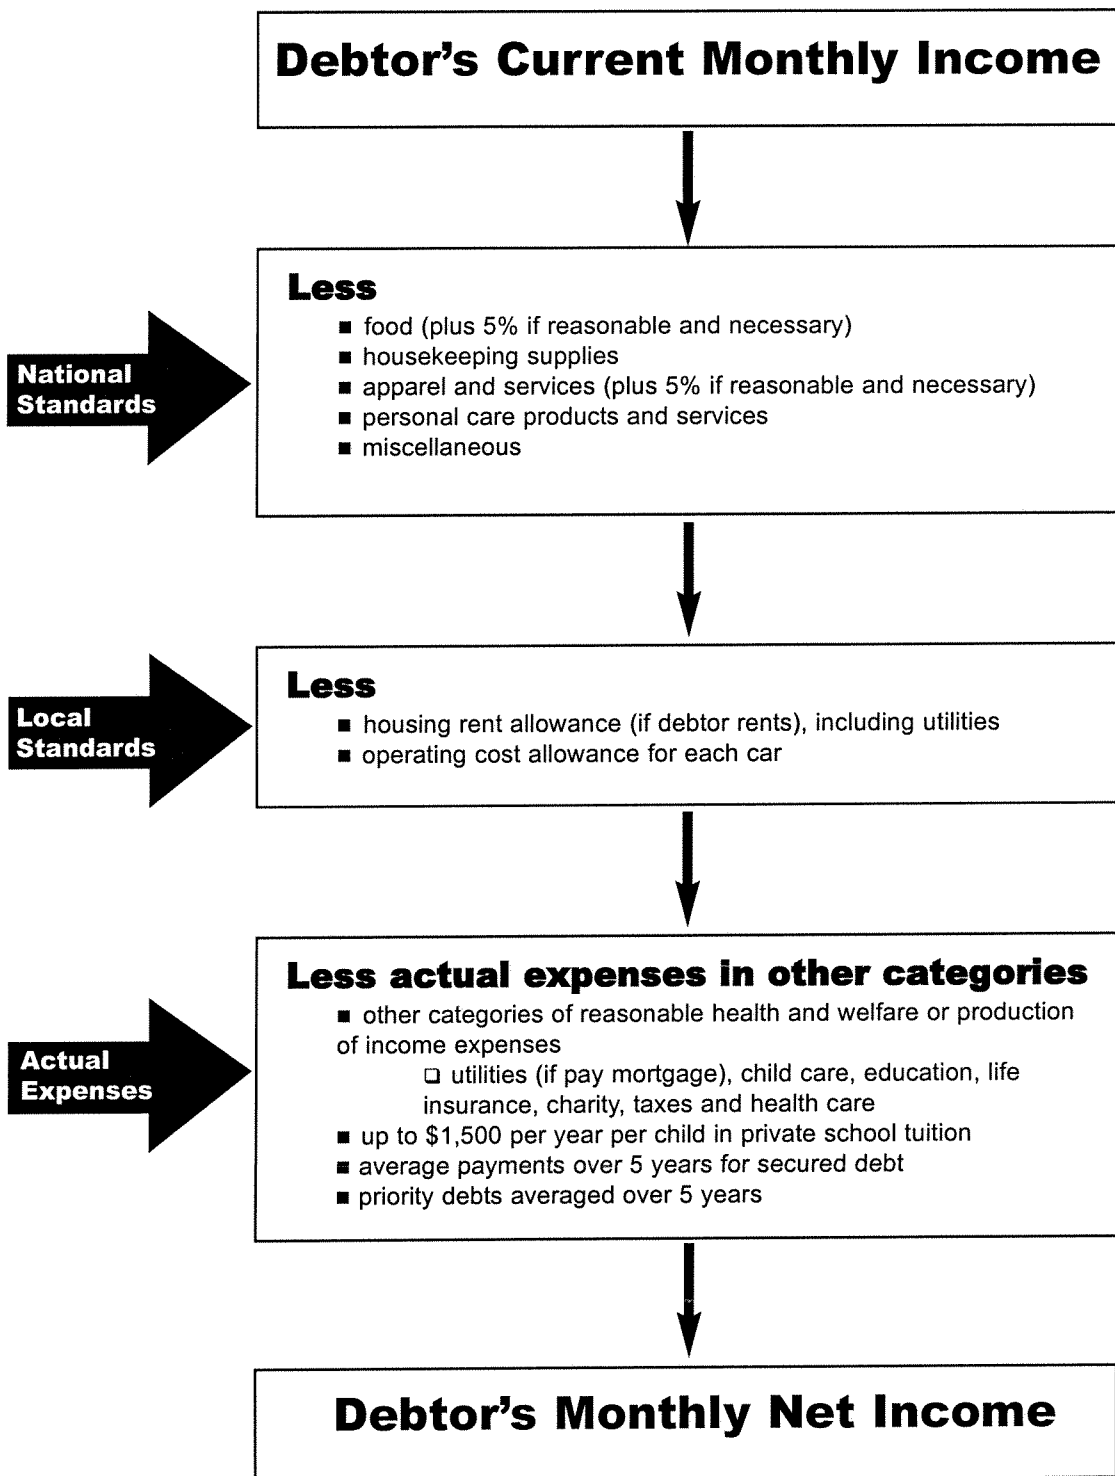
Debtor's Current Monthly Income

National Standards

Less
■ food (plus 5% if reasonable and necessary)
■ housekeeping supplies
■ apparel and services (plus 5% if reasonable and necessary)
■ personal care products and services
■ miscellaneous

Local Standards

Less
■ housing rent allowance (if debtor rents), including utilities
■ operating cost allowance for each car

Actual Expenses

Less actual expenses in other categories
■ other categories of reasonable health and welfare or production of income expenses
❑ utilities (if pay mortgage), child care, education, life insurance, charity, taxes and health care
■ up to $1,500 per year per child in private school tuition
■ average payments over 5 years for secured debt
■ priority debts averaged over 5 years

Debtor's Monthly Net Income